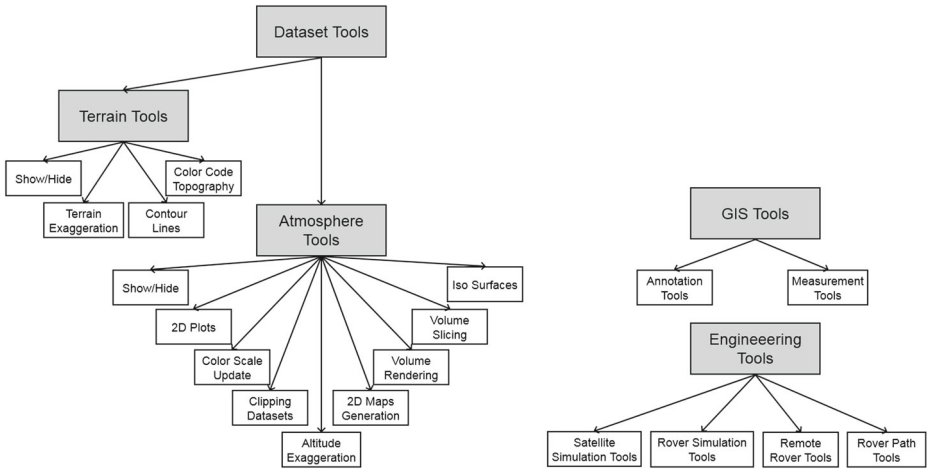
Dataset Tools

Terrain Tools

Show/Hide

Terrain Exaggeration

Contour Lines

Color Code Topography

Atmosphere Tools

Show/Hide

2D Plots

Color Scale Update

Clipping Datasets

Altitude Exaggeration

2D Maps Generation

Volume Rendering

Volume Slicing

Iso Surfaces

GIS Tools

Annotation Tools

Measurement Tools

Engineeering Tools

Satellite Simulation Tools

Rover Simulation Tools

Remote Rover Tools

Rover Path Tools